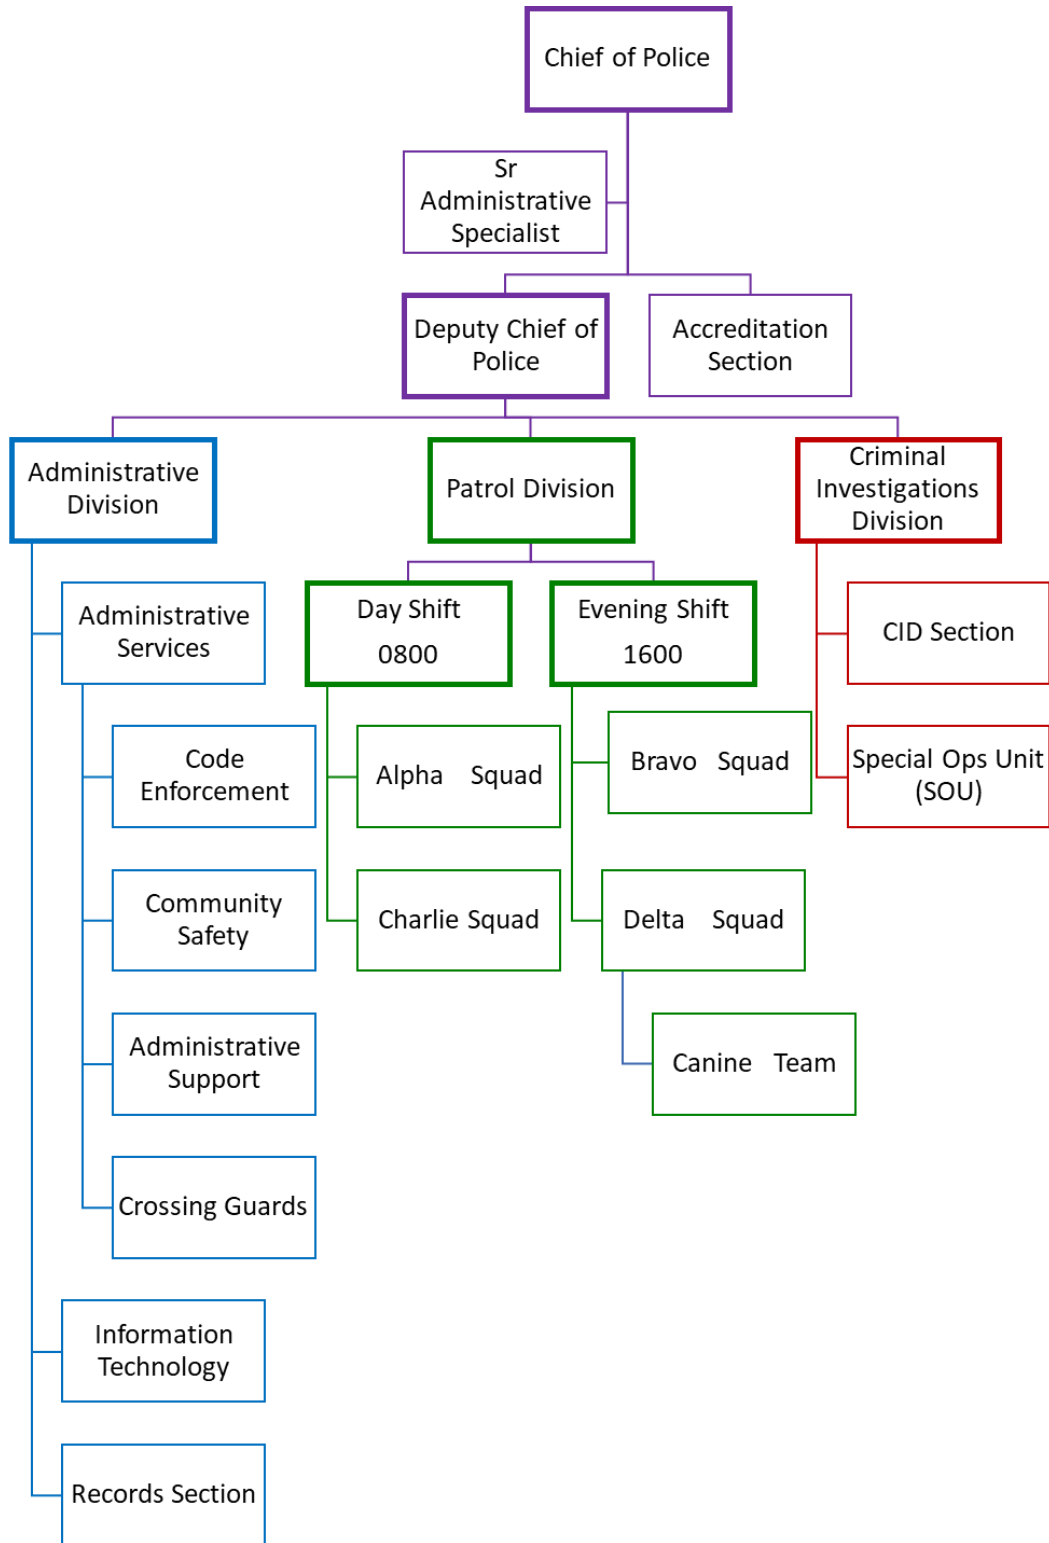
Chief of Police

Sr Administrative Specialist

Deputy Chief of Police

Accreditation Section

Administrative Division

Patrol Division

Criminal Investigations Division

Administrative Services

Day Shift 0800

Evening Shift 1600

CID Section

Code Enforcement

Alpha Squad

Bravo Squad

Special Ops Unit (SOU)

Community Safety

Charlie Squad

Delta Squad

Administrative Support

Canine Team

Crossing Guards

Information Technology

Records Section